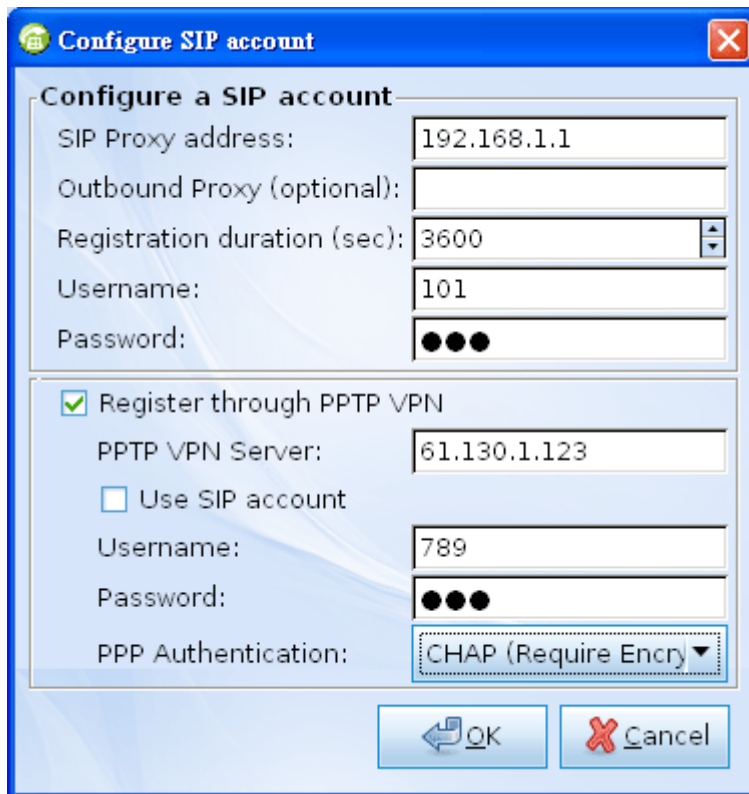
Configure SIP account

Configure a SIP account

SIP Proxy address: 192.168.1.1

Outbound Proxy (optional):

Registration duration (sec): 3600

Username: 101

Password: ●●●

Register through PPTP VPN

PPTP VPN Server: 61.130.1.123

Use SIP account

Username: 789

Password: ●●●

PPP Authentication: CHAP (Require Encry

OK

Cancel